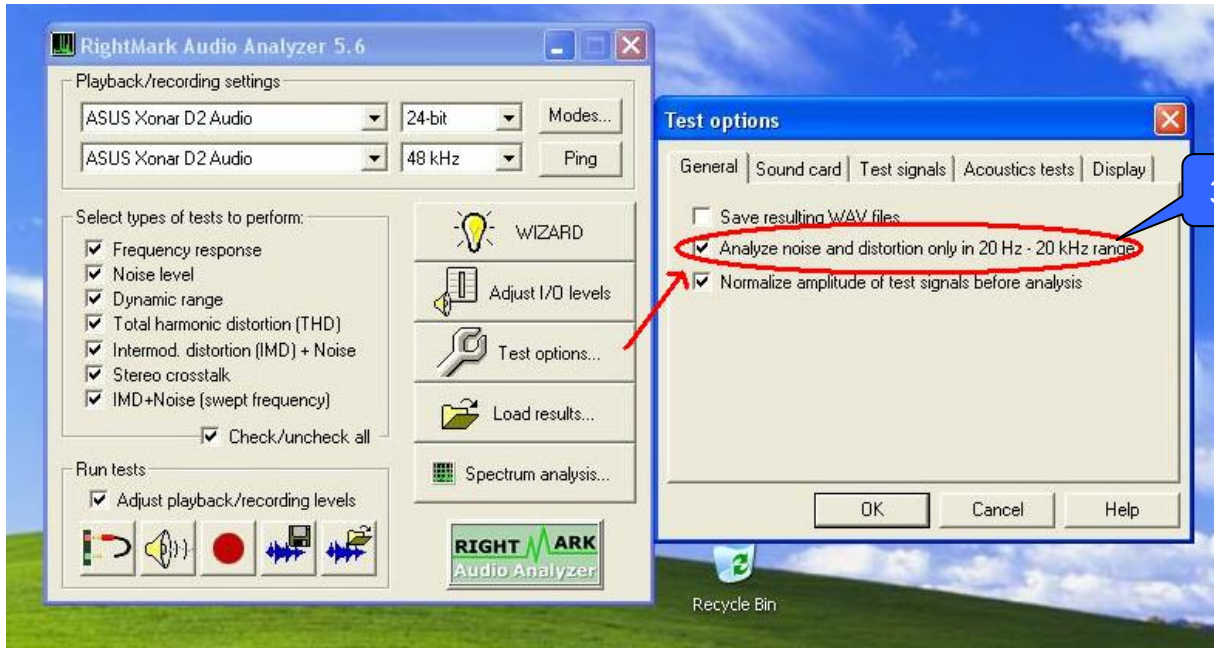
RightMark Audio Analyzer 5.6

Playback/recording settings

ASUS Xonar D2 Audio
24-bit
Modes...
ASUS Xonar D2 Audio
48 kHz
Ping

Select types of tests to perform:
Frequency response
Noise level
Dynamic range
Total harmonic distortion (THD)
Intermod. distortion (IMD) + Noise
Stereo crosstalk
IMD+Noise (swept frequency)
Check/uncheck all

WIZARD
Adjust I/O levels
Test options...
Load results...
Spectrum analysis...

Run tests
Adjust playback/recording levels

RIGHT MARK
Audio Analyzer

Test options

General | Sound card | Test signals | Acoustics tests | Display

Save resulting WAV files
Analyze noise and distortion only in 20 Hz - 20 kHz range
Normalize amplitude of test signals before analysis

OK
Cancel
Help

3

Recycle Bin